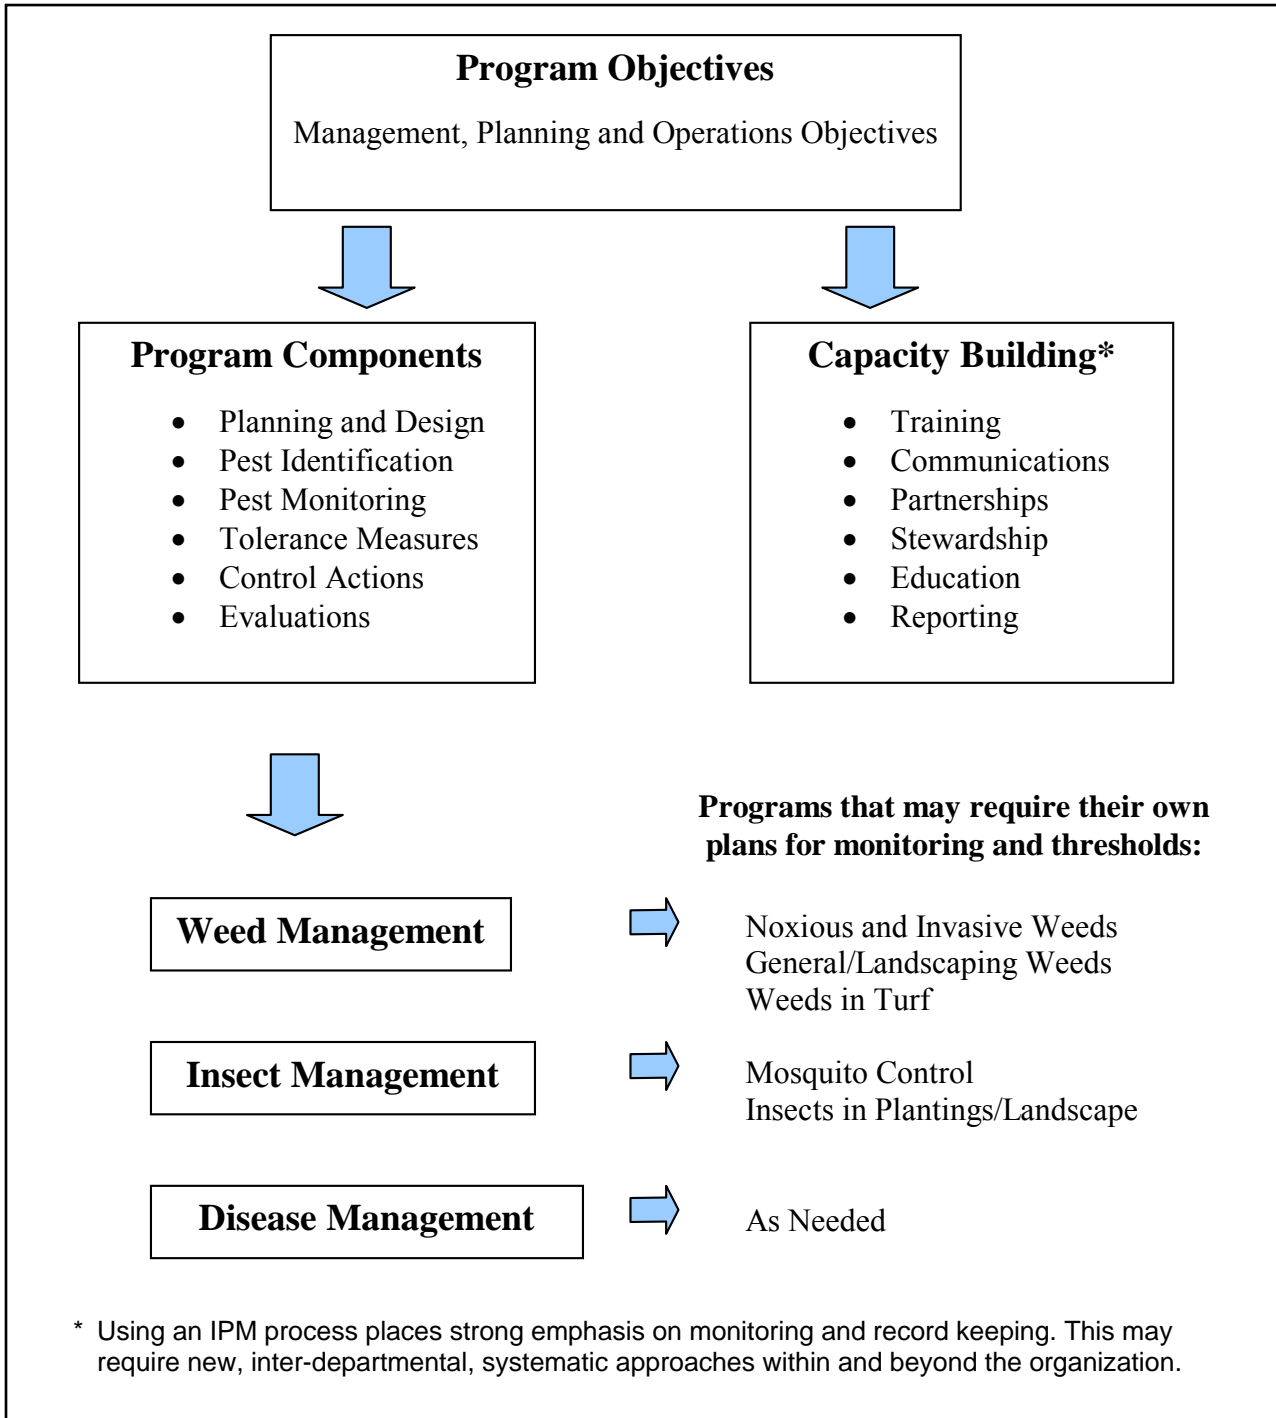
Program Objectives

Management, Planning and Operations Objectives

Program Components

- Planning and Design
- Pest Identification
- Pest Monitoring
- Tolerance Measures
- Control Actions
- Evaluations

Capacity Building*

- Training
- Communications
- Partnerships
- Stewardship
- Education
- Reporting

Programs that may require their own plans for monitoring and thresholds:

Weed Management

Noxious and Invasive Weeds
General/Landscaping Weeds
Weeds in Turf

Insect Management

Mosquito Control
Insects in Plantings/Landscape

Disease Management

As Needed

* Using an IPM process places strong emphasis on monitoring and record keeping. This may require new, inter-departmental, systematic approaches within and beyond the organization.